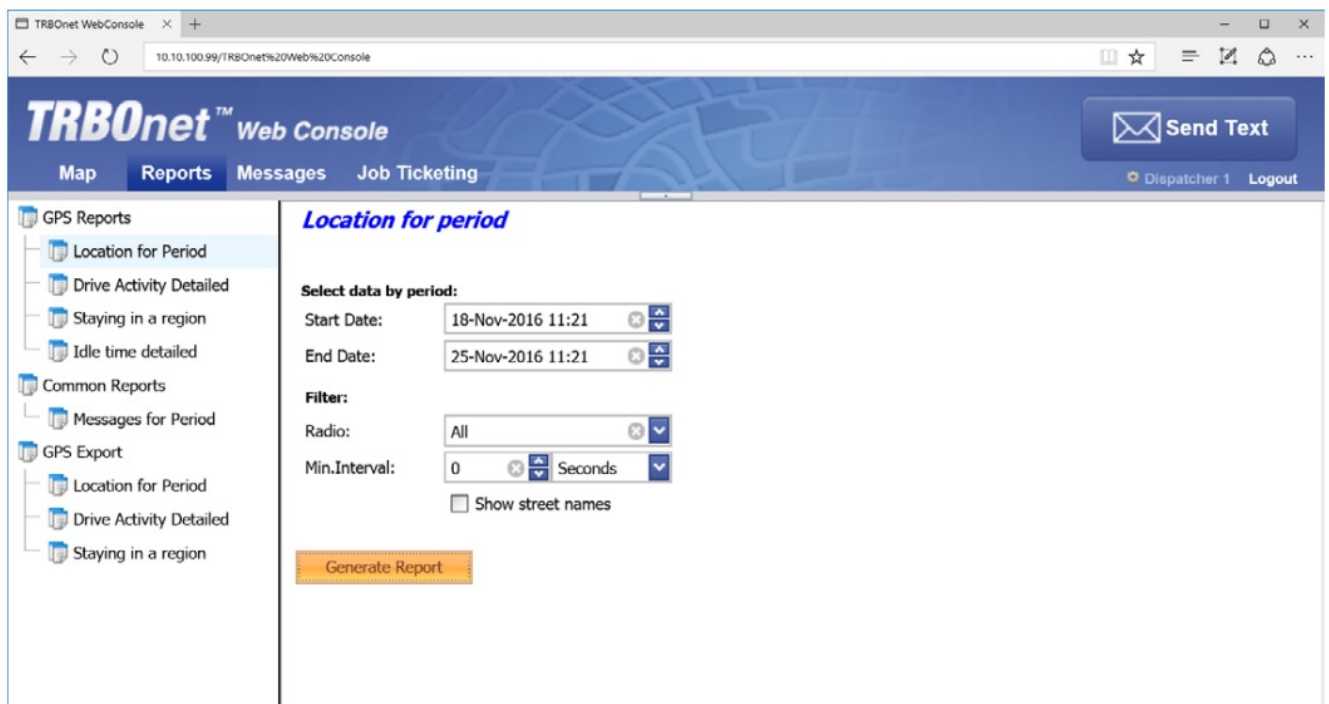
TRBOnet WebConsole

10.10.100.99/TRBOnet%20Web%20Console

TRBOnet™ Web Console

Send Text

Map Reports Messages Job Ticketing

Dispatcher 1 Logout

GPS Reports
Location for Period
Drive Activity Detailed
Staying in a region
Idle time detailed
Common Reports
Messages for Period
GPS Export
Location for Period
Drive Activity Detailed
Staying in a region

Location for period

Select data by period:
Start Date: 18-Nov-2016 11:21
End Date: 25-Nov-2016 11:21

Filter:
Radio: All
Min.Interval: 0 Seconds
Show street names

Generate Report